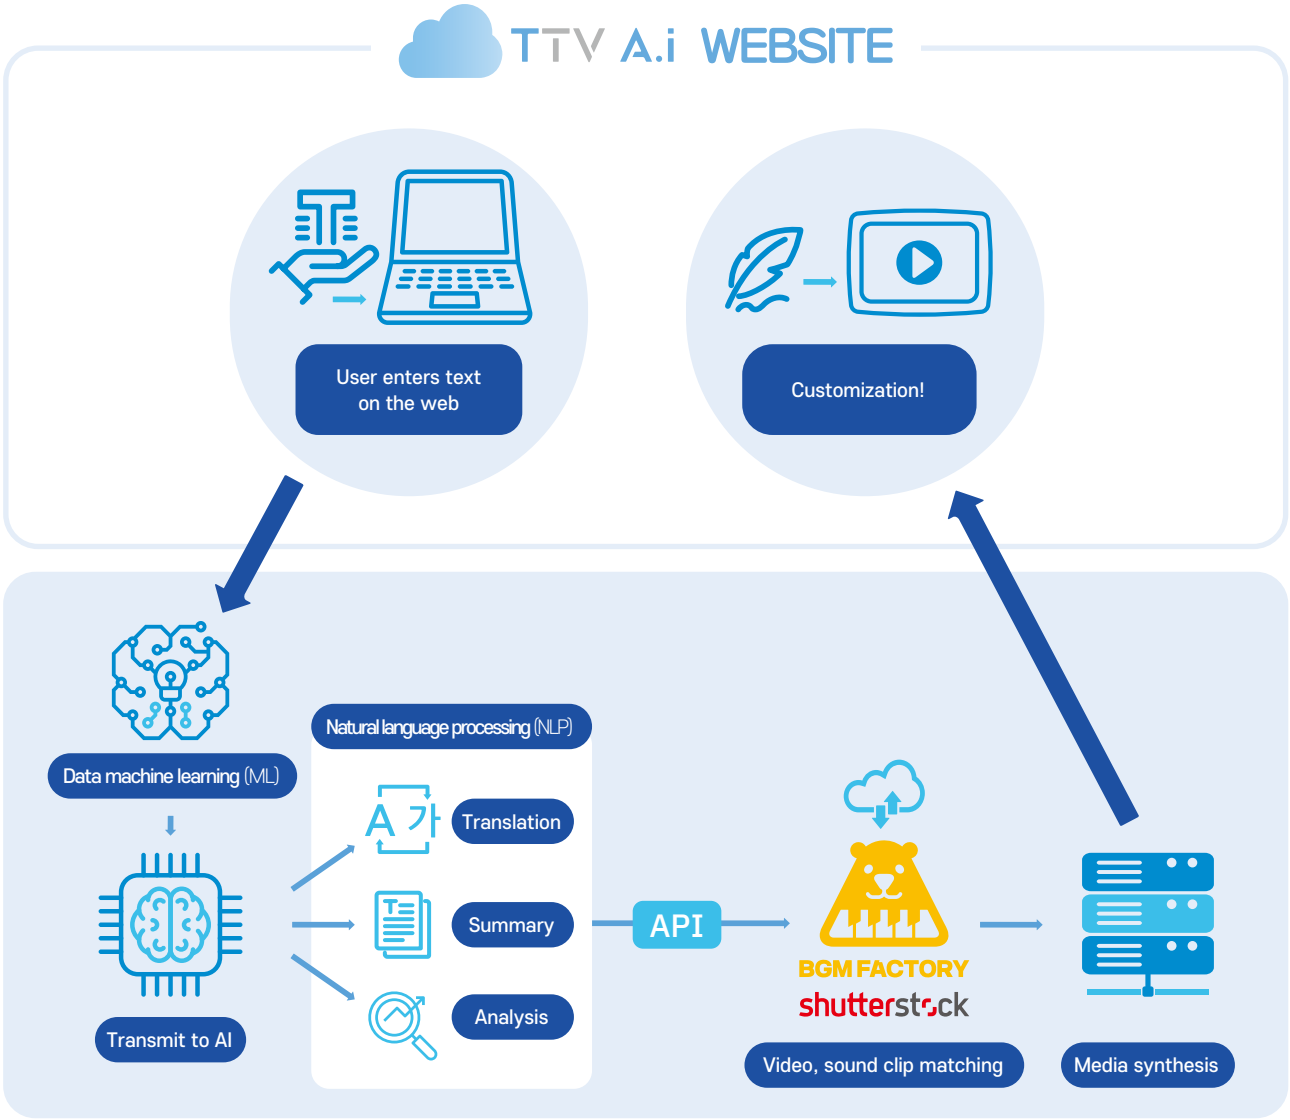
TTV A.i WEBSITE

User enters text on the web

Customization!

Data machine learning (ML)

Natural language processing (NLP)

A 가

Translation

Summary

Analysis

Transmit to AI

API

BGM FACTORY

shutterstock

Video, sound clip matching

Media synthesis